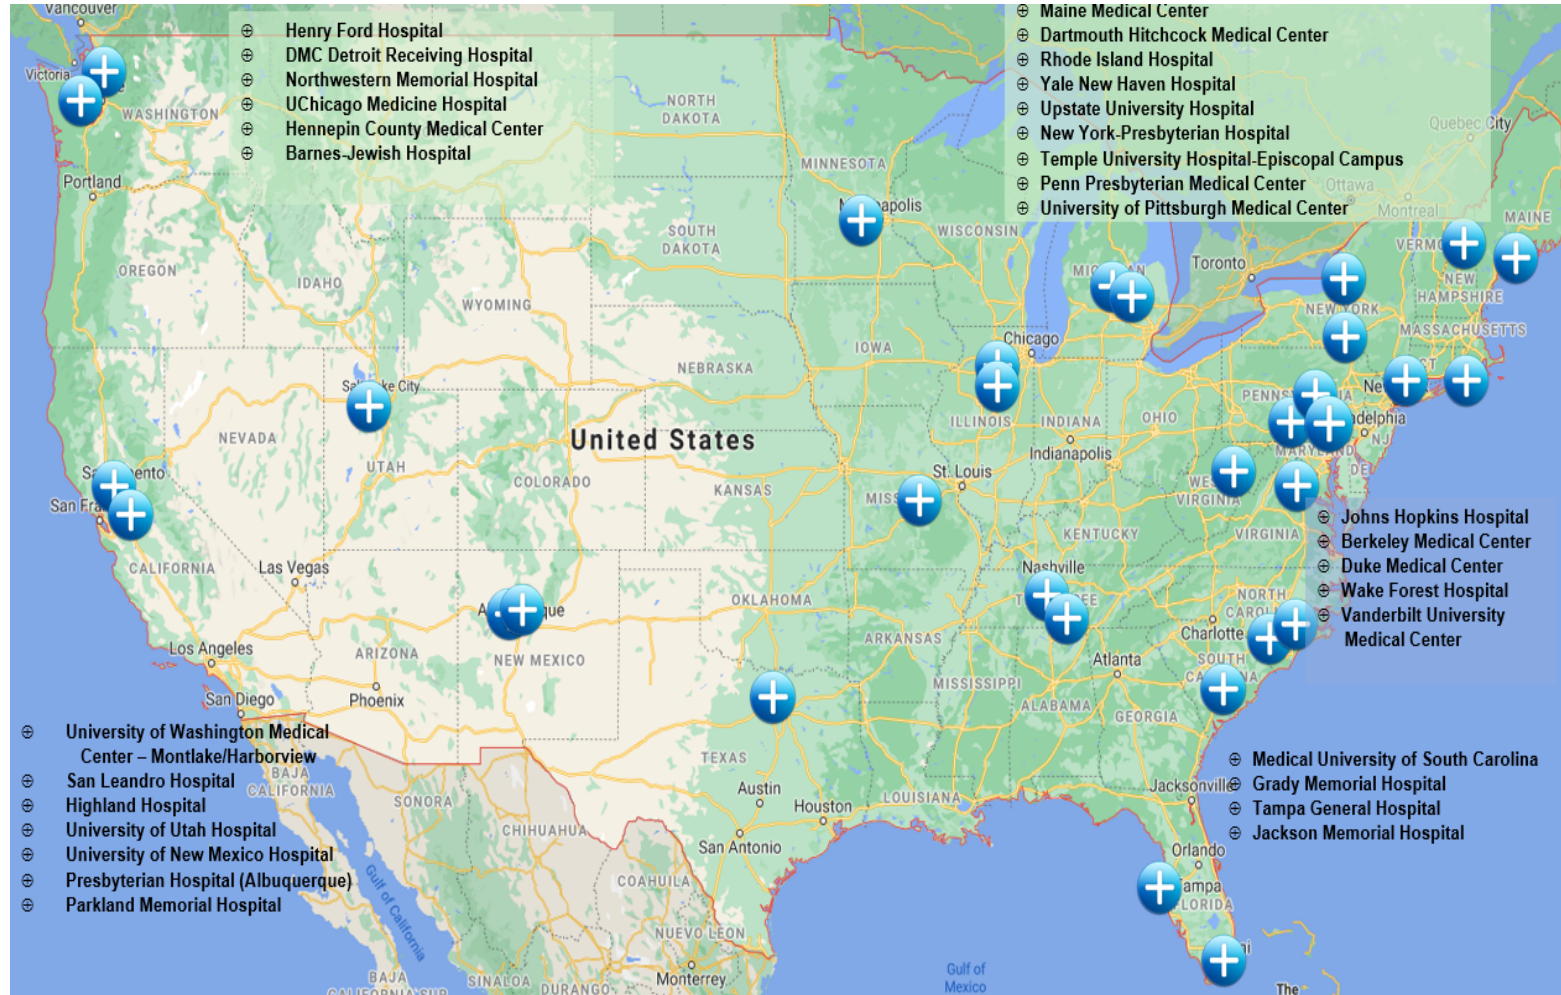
Vancouver
Victoria
WASHINGTON
Portland
OREGON
IDAHO
NEVADA
CALIFORNIA
San Francisco
Las Vegas
Los Angeles
San Diego
UTAH
ARIZONA
Phoenix
WYOMING
COLORADO
NEW MEXICO
NORTH DAKOTA
SOUTH DAKOTA
NEBRASKA
KANSAS
OKLAHOMA
TEXAS
Austin
Houston
San Antonio
MINNESOTA
IOWA
WISCONSIN
ILLINOIS
Chicago
INDIANA
Indianapolis
OHIO
St. Louis
KENTUCKY
Nashville
ARKANSAS
MISSISSIPPI
ALABAMA
Atlanta
GEORGIA
LOUISIANA
Jacksonville
Orlando
FLORIDA
Charlotte
NORTH CAROLINA
SOUTH CAROLINA
VIRGINIA
WEST VIRGINIA
MARYLAND
DE
NJ
Philadelphia
PENNSYLVANIA
NEW YORK
Toronto
Ottawa
Montreal
Quebec City
MAINE
VERMONT
NEW HAMPSHIRE
MASSACHUSETTS
CT
United States
BAJA CALIFORNIA
SONORA
CHIHUAHUA
COAHUILA
NUEVO LEON
Monterrey
SINALOA
DURANGO
BAJA CALIFORNIA SUR
Gulf of California
Gulf of Mexico
The

⊕ Henry Ford Hospital
⊕ DMC Detroit Receiving Hospital
⊕ Northwestern Memorial Hospital
⊕ UChicago Medicine Hospital
⊕ Hennepin County Medical Center
⊕ Barnes-Jewish Hospital

⊕ Maine Medical Center
⊕ Dartmouth Hitchcock Medical Center
⊕ Rhode Island Hospital
⊕ Yale New Haven Hospital
⊕ Upstate University Hospital
⊕ New York-Presbyterian Hospital
⊕ Temple University Hospital-Episcopal Campus
⊕ Penn Presbyterian Medical Center
⊕ University of Pittsburgh Medical Center

⊕ Johns Hopkins Hospital
⊕ Berkeley Medical Center
⊕ Duke Medical Center
⊕ Wake Forest Hospital
⊕ Vanderbilt University Medical Center

⊕ Medical University of South Carolina
⊕ Grady Memorial Hospital
⊕ Tampa General Hospital
⊕ Jackson Memorial Hospital

⊕ University of Washington Medical Center – Montlake/Harborview
⊕ San Leandro Hospital
⊕ Highland Hospital
⊕ University of Utah Hospital
⊕ University of New Mexico Hospital
⊕ Presbyterian Hospital (Albuquerque)
⊕ Parkland Memorial Hospital